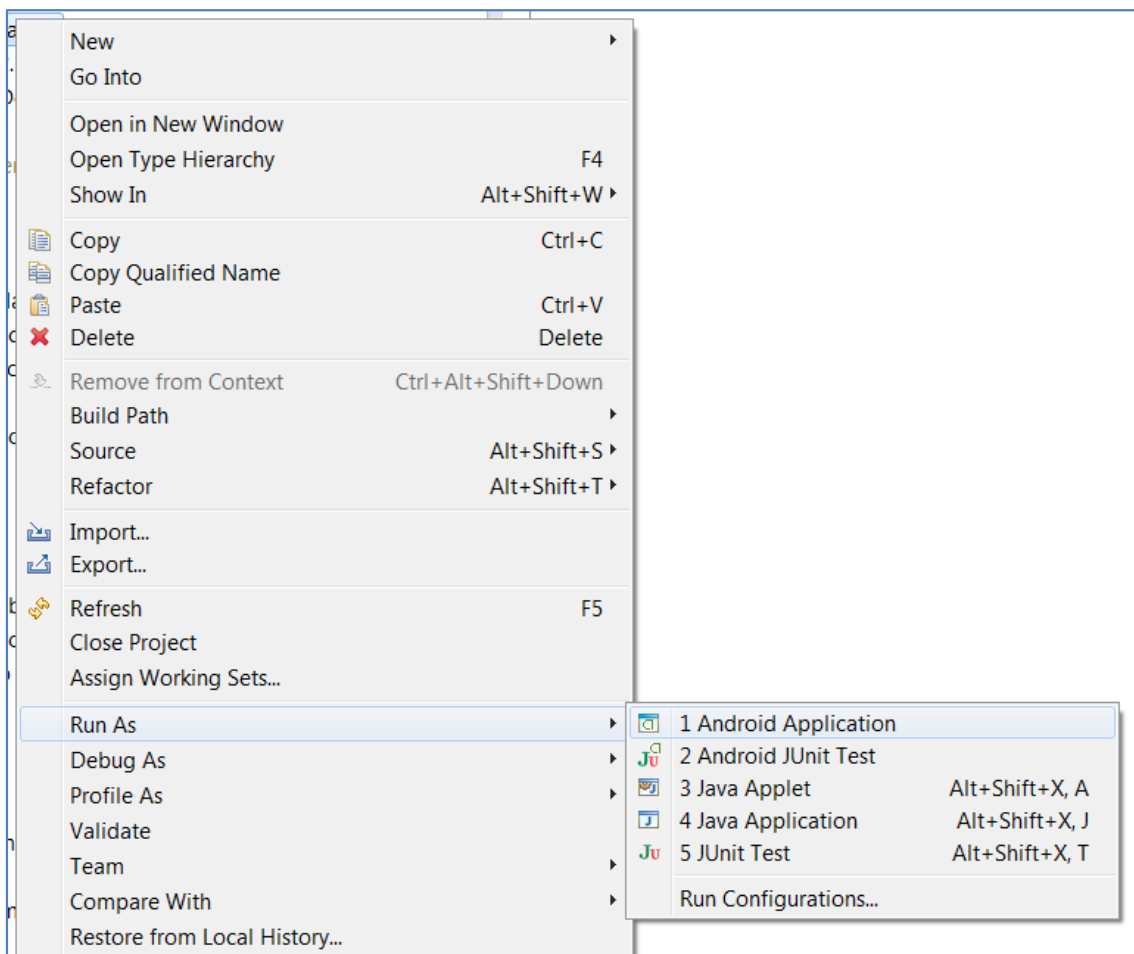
New
Go Into

Open in New Window
Open Type Hierarchy F4
Show In Alt+Shift+W

Copy Ctrl+C
Copy Qualified Name
Paste Ctrl+V
Delete Delete

Remove from Context Ctrl+Alt+Shift+Down
Build Path
Source Alt+Shift+S
Refactor Alt+Shift+T

Import...
Export...

Refresh F5
Close Project
Assign Working Sets...

Run As
Debug As
Profile As
Validate
Team
Compare With
Restore from Local History...

1 Android Application
2 Android JUnit Test
3 Java Applet Alt+Shift+X, A
4 Java Application Alt+Shift+X, J
5 JUnit Test Alt+Shift+X, T

Run Configurations...